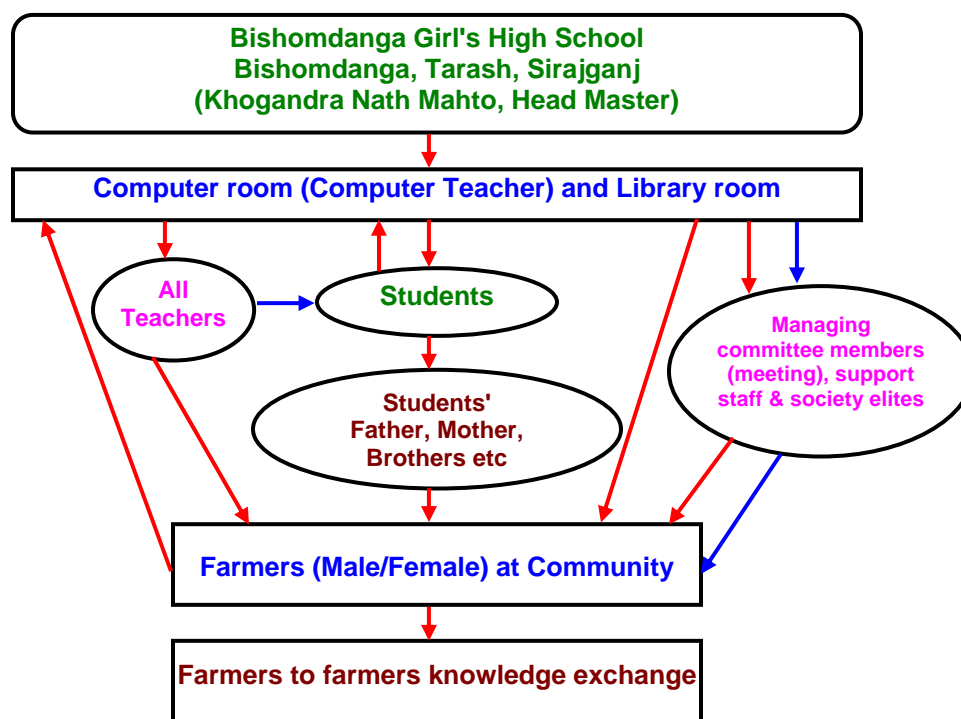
Bishomdanga Girl's High School
Bishomdanga, Tarash, Sirajganj
(Khogandra Nath Mahto, Head Master)

Computer room (Computer Teacher) and Library room

All Teachers

Students

Managing committee members (meeting), support staff & society elites

Students' Father, Mother, Brothers etc

Farmers (Male/Female) at Community

Farmers to farmers knowledge exchange